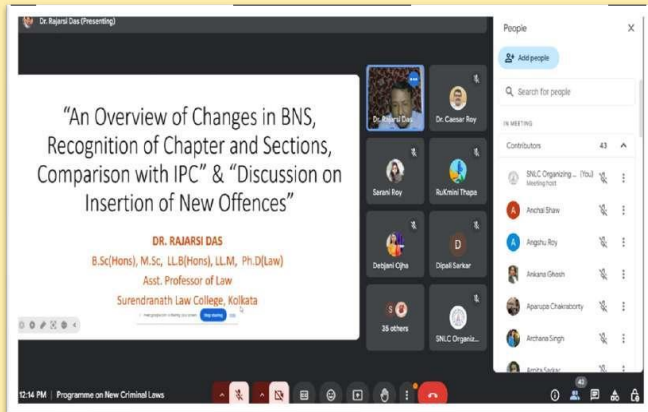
Dr. Rajarsi Das (Presenting)

“An Overview of Changes in BNS, Recognition of Chapter and Sections, Comparison with IPC” & “Discussion on Insertion of New Offences”

DR. RAJARSI DAS
B.Sc(Hons), M.Sc, LL.B(Hons), LL.M, Ph.D(Law)
Asst. Professor of Law
Surendranath Law College, Kolkata

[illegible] Stop sharing

Dr. Rajarsi Das
Dr. Caesar Roy
Sarani Roy
RuKmini Thapa
Debjani Ojha
Dipali Sarkar
35 others
SNLC Organiz...

People
Add people
Search for people
IN MEETING
Contributors 43
SNLC Organizing... (You)
Meeting host
Anchal Shaw
Angshu Roy
Ankana Ghosh
Aparupa Chakraborty
Archana Singh
Arpita Sarkar

12:14 PM | Programme on New Criminal Laws
43